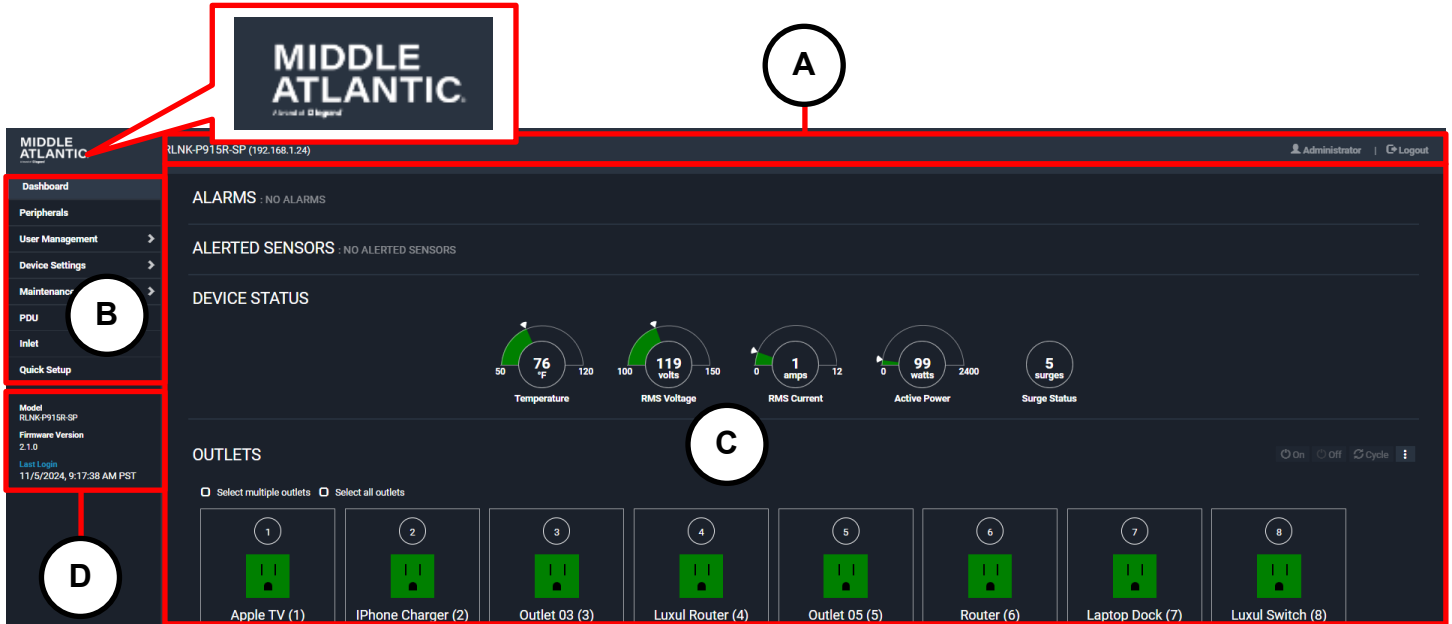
MIDDLE ATLANTIC
A brand of legrand

A

MIDDLE ATLANTIC

RLNK-P915R-SP (192.168.1.24)

Administrator | Logout

Dashboard
Peripherals
User Management
Device Settings
Maintenance
PDU
Inlet
Quick Setup

B

Model
RLNK-P915R-SP
Firmware Version
2.1.0
Last Login
11/5/2024, 9:17:38 AM PST

D

ALARMS : NO ALARMS

ALERTED SENSORS : NO ALERTED SENSORS

DEVICE STATUS

76 °F 50 120 Temperature
119 volts 100 150 RMS Voltage
1 amps 0 12 RMS Current
99 watts 0 2400 Active Power
5 surges Surge Status

C

OUTLETS

On Off Cycle

Select multiple outlets Select all outlets

1 Apple TV (1)
2 IPhone Charger (2)
3 Outlet 03 (3)
4 Luxul Router (4)
5 Outlet 05 (5)
6 Router (6)
7 Laptop Dock (7)
8 Luxul Switch (8)